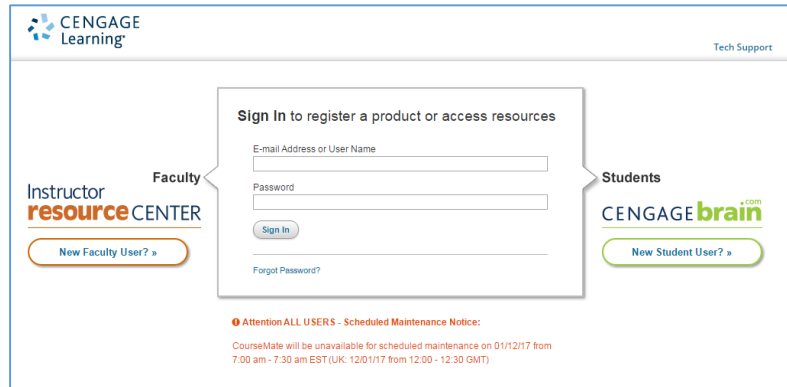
CENGAGE Learning

Tech Support

Sign In to register a product or access resources

E-mail Address or User Name

Password

Sign In

Forgot Password?

Faculty

Instructor resource CENTER

New Faculty User? »

Students

CENGAGE brain .com

New Student User? »

Attention ALL USERS - Scheduled Maintenance Notice:

CourseMate will be unavailable for scheduled maintenance on 01/12/17 from 7:00 am - 7:30 am EST (UK: 12/01/17 from 12:00 - 12:30 GMT)